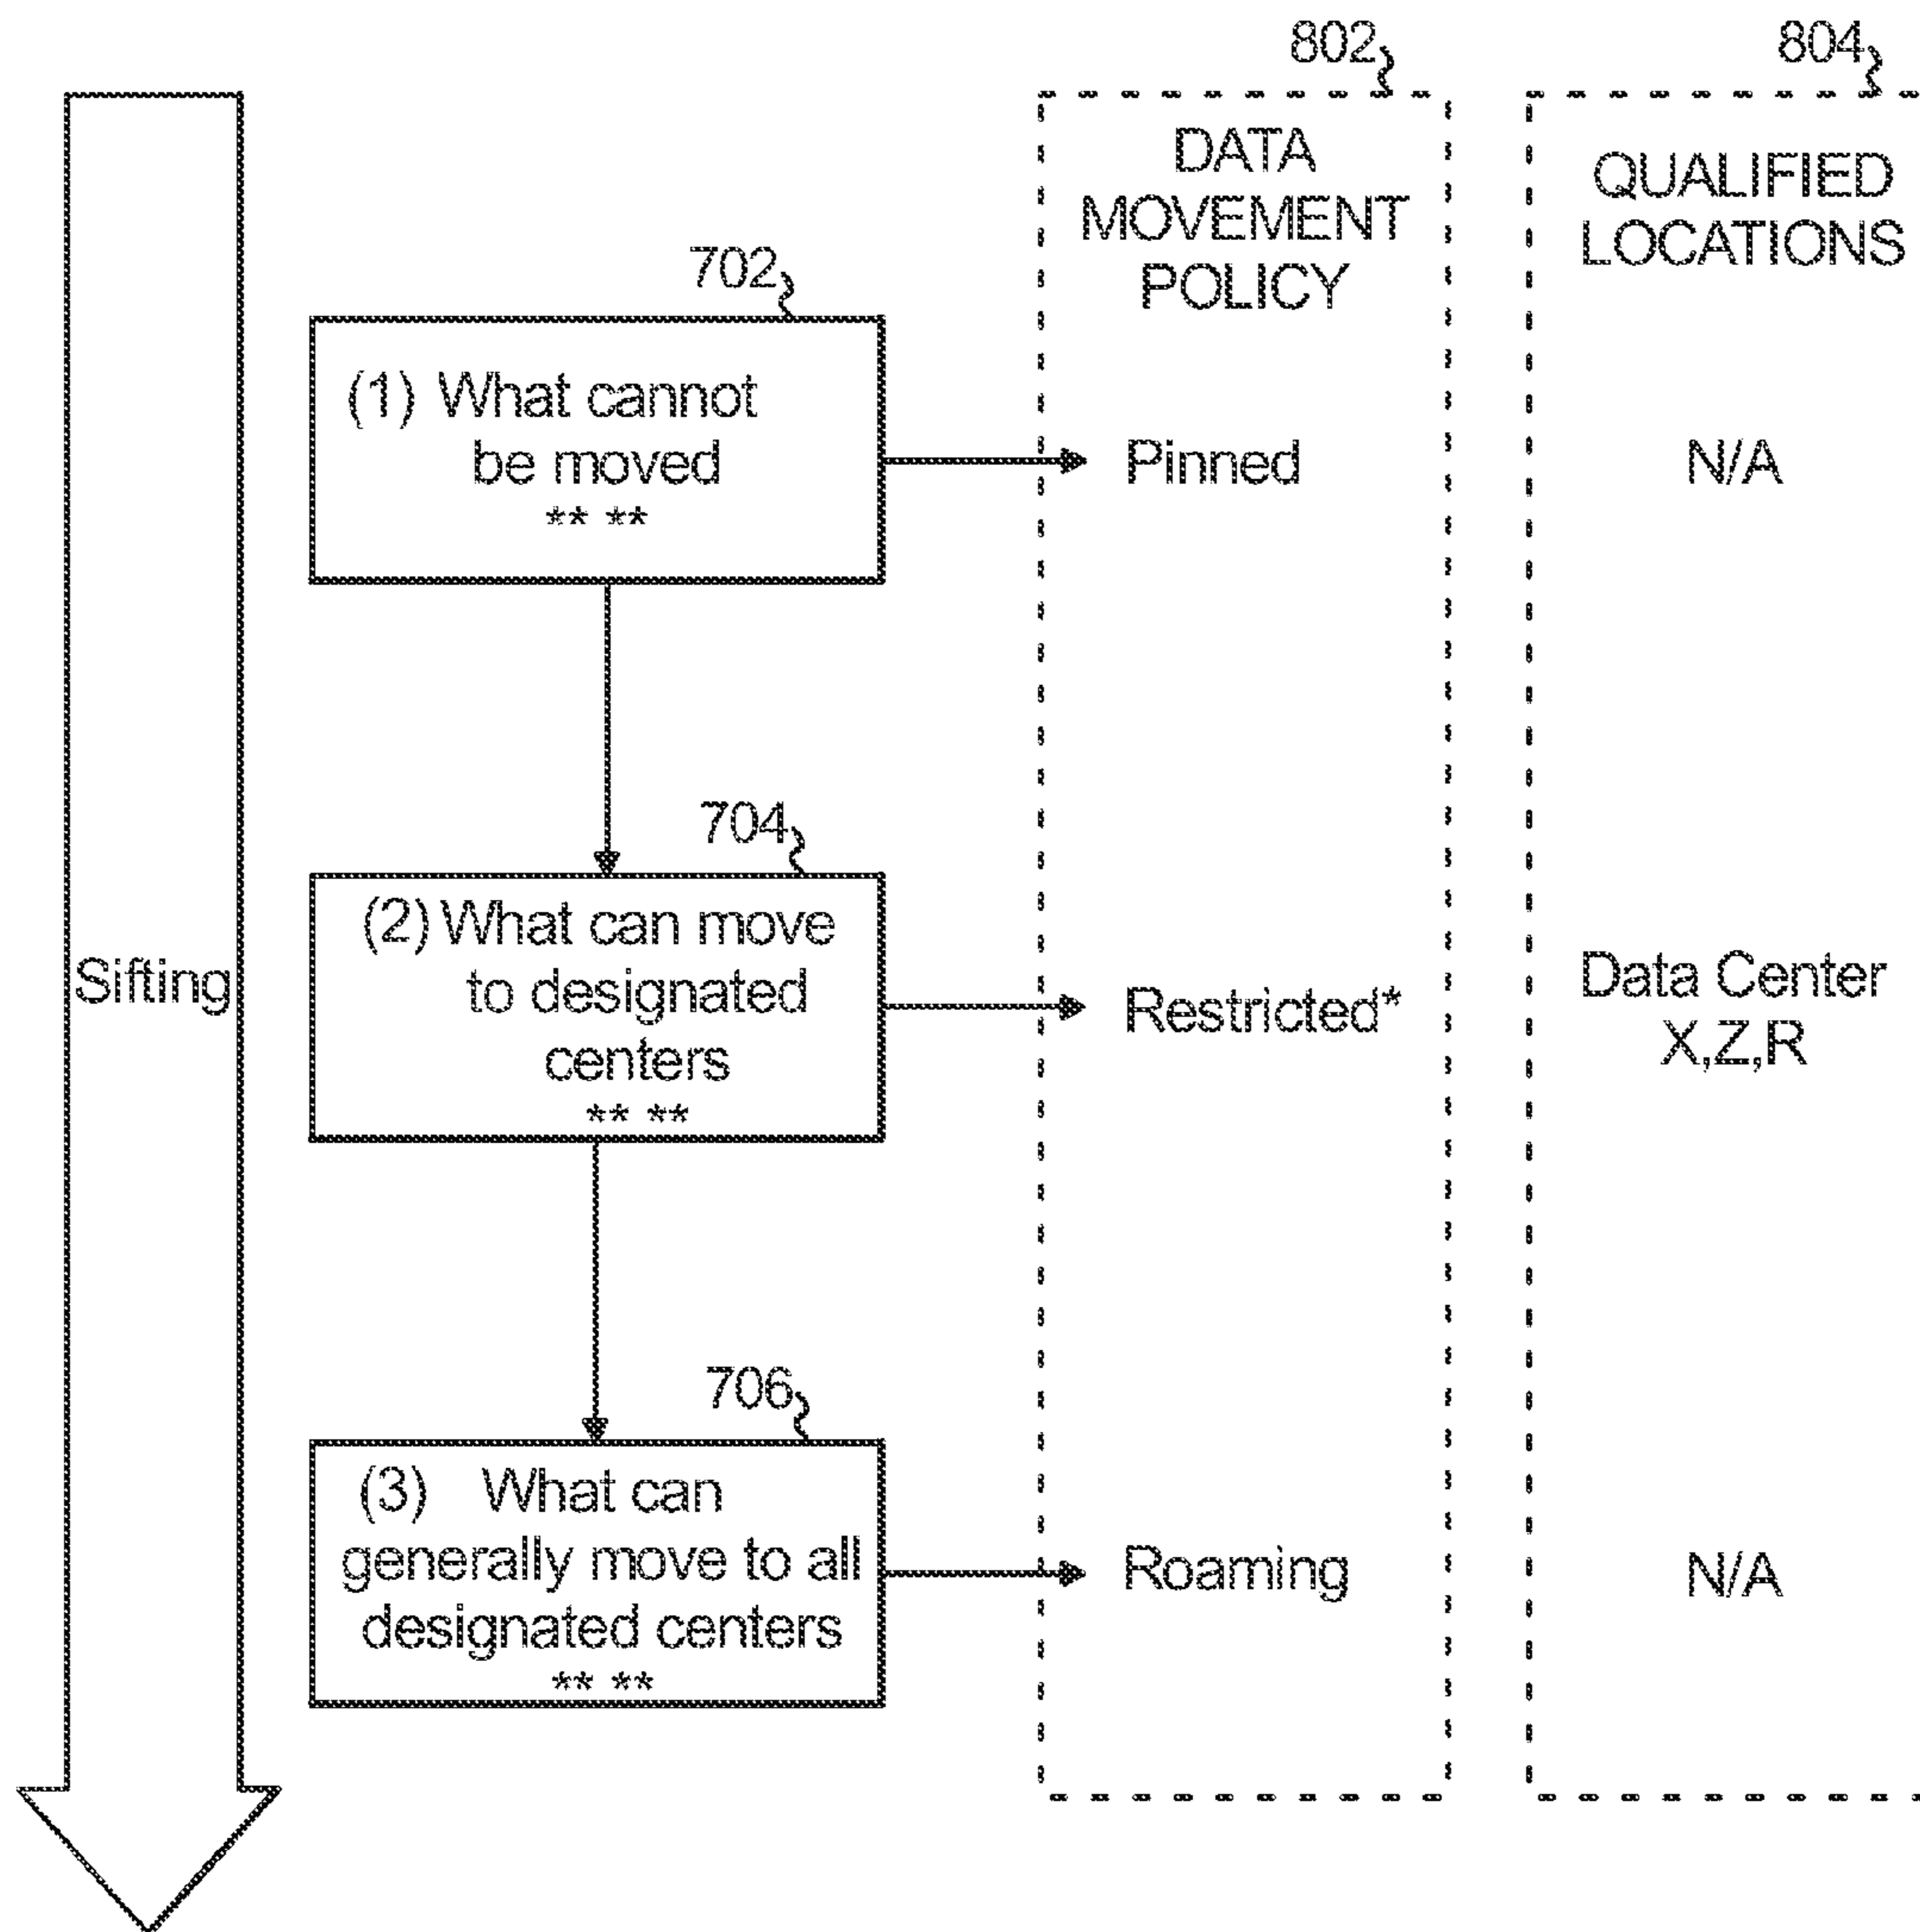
802

804

DATA MOVEMENT POLICY

QUALIFIED LOCATIONS

702

(1) What cannot be moved
** **

Pinned

N/A

704

Sifting

(2) What can move to designated centers
** **

Restricted*

Data Center X,Z,R

706

(3) What can generally move to all designated centers
** **

Roaming

N/A